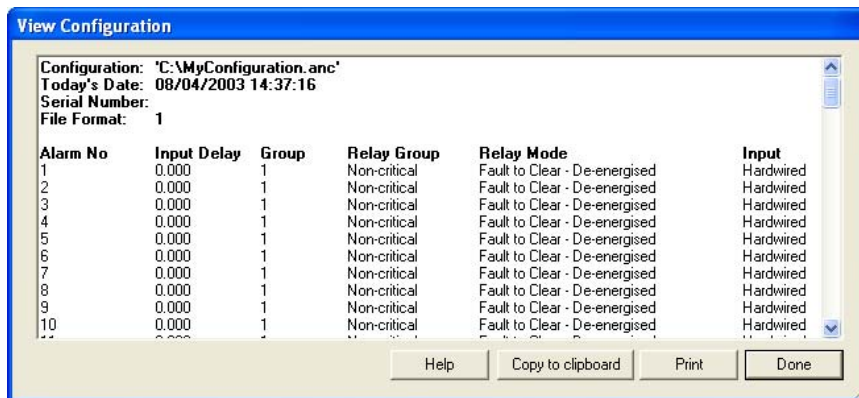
View Configuration

Configuration: 'C:\MyConfiguration.anc'
Today's Date: 08/04/2003 14:37:16
Serial Number:
File Format: 1

| Alarm No | Input Delay | Group | Relay Group | Relay Mode | Input |
|---|---|---|---|---|---|
| 1 | 0.000 | 1 | Non-critical | Fault to Clear - De-energised | Hardwired |
| 2 | 0.000 | 1 | Non-critical | Fault to Clear - De-energised | Hardwired |
| 3 | 0.000 | 1 | Non-critical | Fault to Clear - De-energised | Hardwired |
| 4 | 0.000 | 1 | Non-critical | Fault to Clear - De-energised | Hardwired |
| 5 | 0.000 | 1 | Non-critical | Fault to Clear - De-energised | Hardwired |
| 6 | 0.000 | 1 | Non-critical | Fault to Clear - De-energised | Hardwired |
| 7 | 0.000 | 1 | Non-critical | Fault to Clear - De-energised | Hardwired |
| 8 | 0.000 | 1 | Non-critical | Fault to Clear - De-energised | Hardwired |
| 9 | 0.000 | 1 | Non-critical | Fault to Clear - De-energised | Hardwired |
| 10 | 0.000 | 1 | Non-critical | Fault to Clear - De-energised | Hardwired |
| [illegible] | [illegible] | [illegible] | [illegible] | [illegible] | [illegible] |

Help Copy to clipboard Print Done